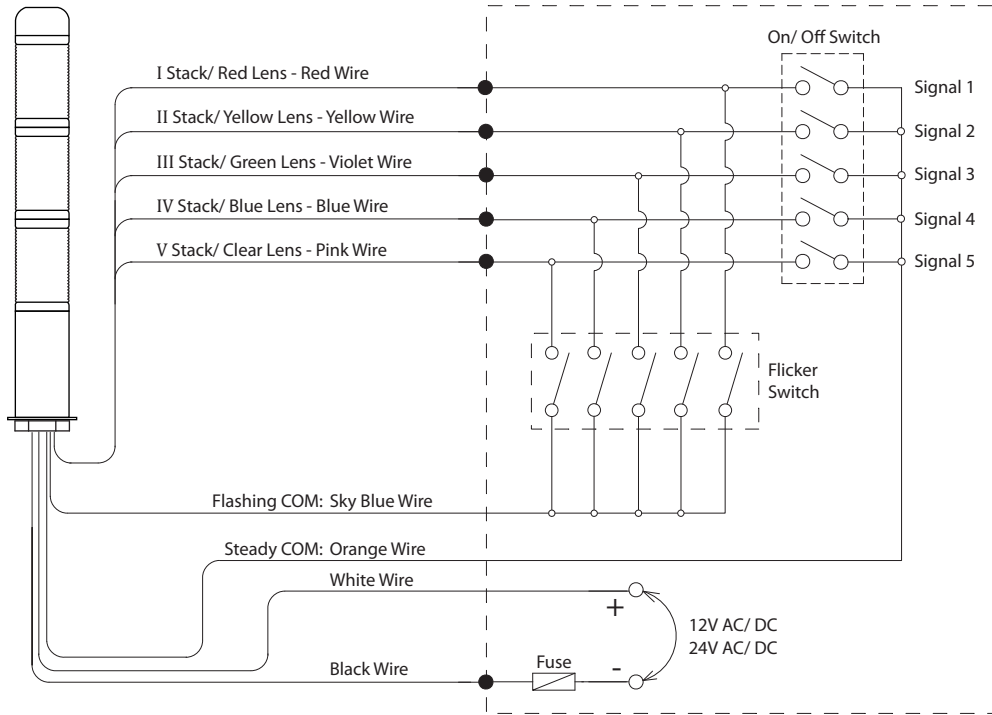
On/ Off Switch

I Stack/ Red Lens - Red Wire

II Stack/ Yellow Lens - Yellow Wire

III Stack/ Green Lens - Violet Wire

IV Stack/ Blue Lens - Blue Wire

V Stack/ Clear Lens - Pink Wire

Signal 1

Signal 2

Signal 3

Signal 4

Signal 5

Flicker Switch

Flashing COM: Sky Blue Wire

Steady COM: Orange Wire

White Wire

+

12V AC/ DC
24V AC/ DC

Fuse

-

Black Wire